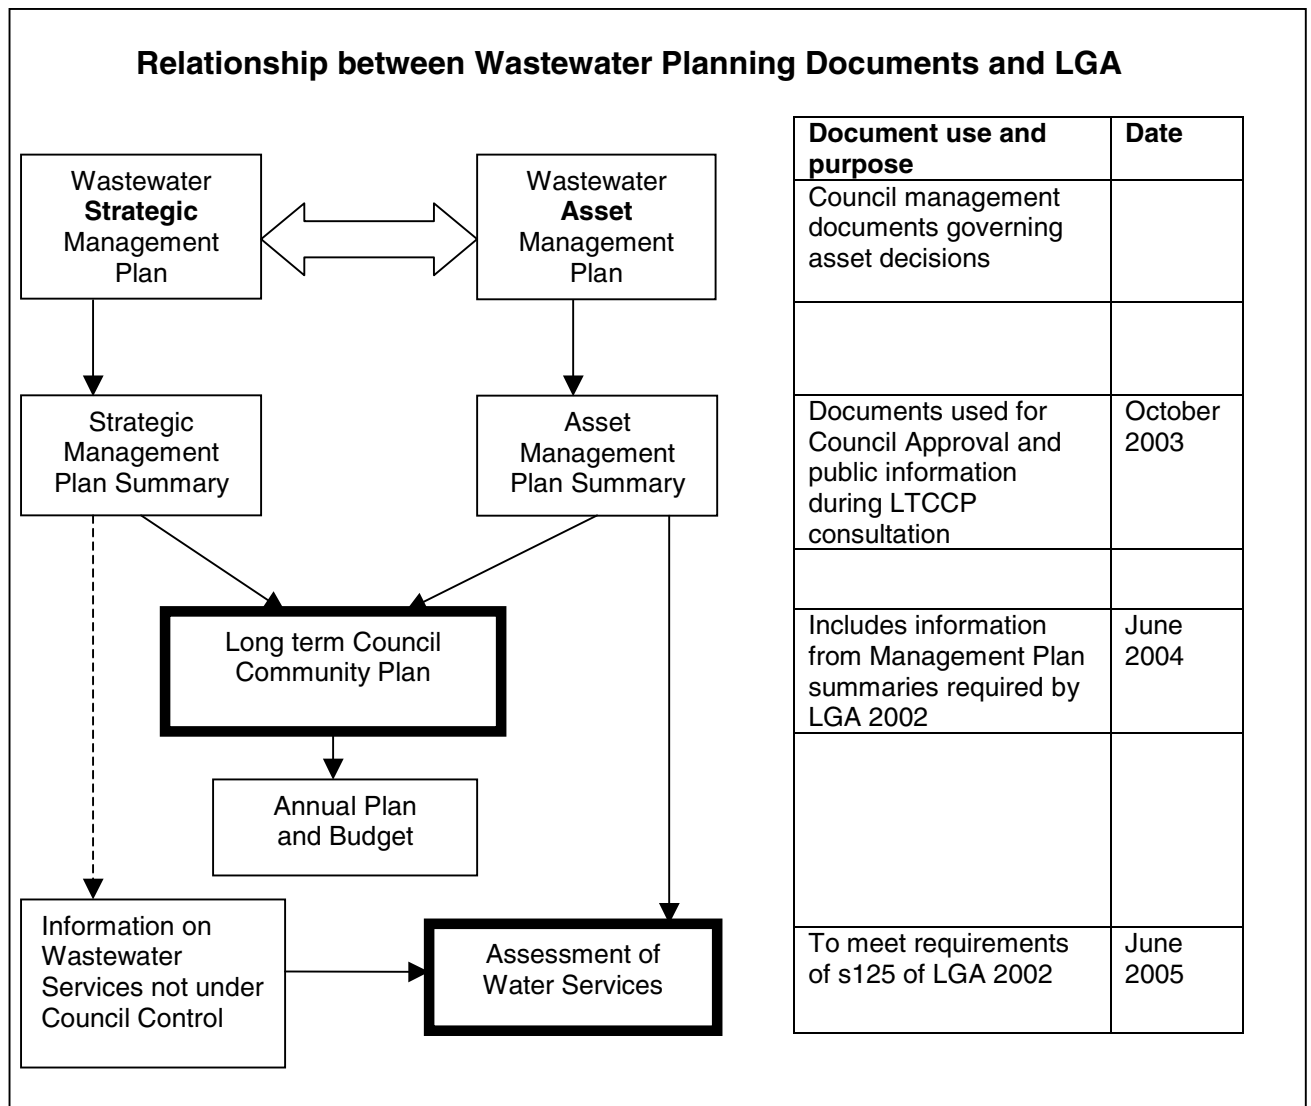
**Relationship between Wastewater Planning Documents and LGA**

Wastewater **Strategic** Management Plan

Wastewater **Asset** Management Plan

Strategic Management Plan Summary

Asset Management Plan Summary

Long term Council Community Plan

Annual Plan and Budget

Information on Wastewater Services not under Council Control

Assessment of Water Services

| Document use and purpose | Date |
|---|---|
| Council management documents governing asset decisions | |
| | |
| Documents used for Council Approval and public information during LTCCP consultation | October 2003 |
| | |
| Includes information from Management Plan summaries required by LGA 2002 | June 2004 |
| | |
| To meet requirements of s125 of LGA 2002 | June 2005 |